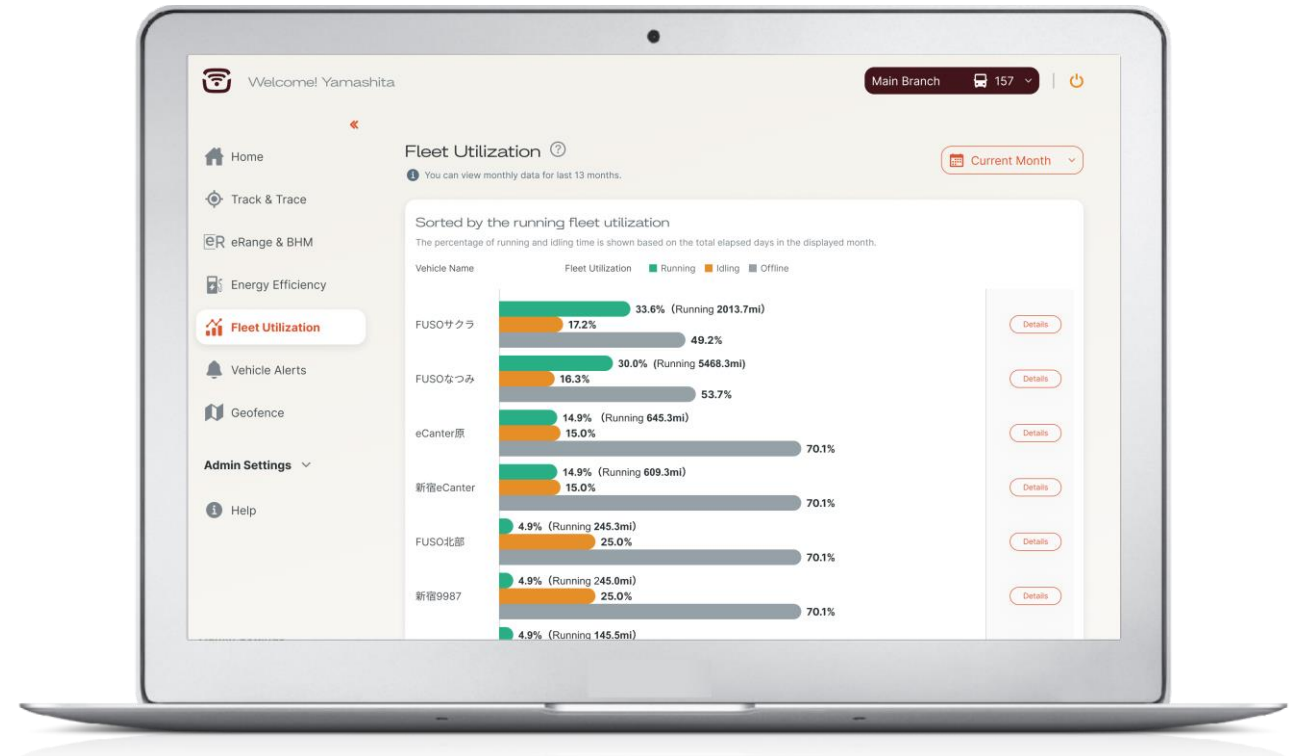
Welcome! Yamashita

Main Branch 157

«

Home

Track & Trace

eR eRange & BHM

Energy Efficiency

Fleet Utilization

Vehicle Alerts

Geofence

Admin Settings

Help

Fleet Utilization

You can view monthly data for last 13 months.

Current Month

Sorted by the running fleet utilization

The percentage of running and idling time is shown based on the total elapsed days in the displayed month.

Vehicle Name Fleet Utilization Running Idling Offline

FUSOサクラ 33.6% (Running 2013.7mi) 17.2% 49.2% Details

FUSOなつみ 30.0% (Running 5468.3mi) 16.3% 53.7% Details

eCanter原 14.9% (Running 645.3mi) 15.0% 70.1% Details

新宿eCanter 14.9% (Running 609.3mi) 15.0% 70.1% Details

FUSO北部 4.9% (Running 245.3mi) 25.0% 70.1% Details

新宿9987 4.9% (Running 245.0mi) 25.0% 70.1% Details

4.9% (Running 145.5mi)